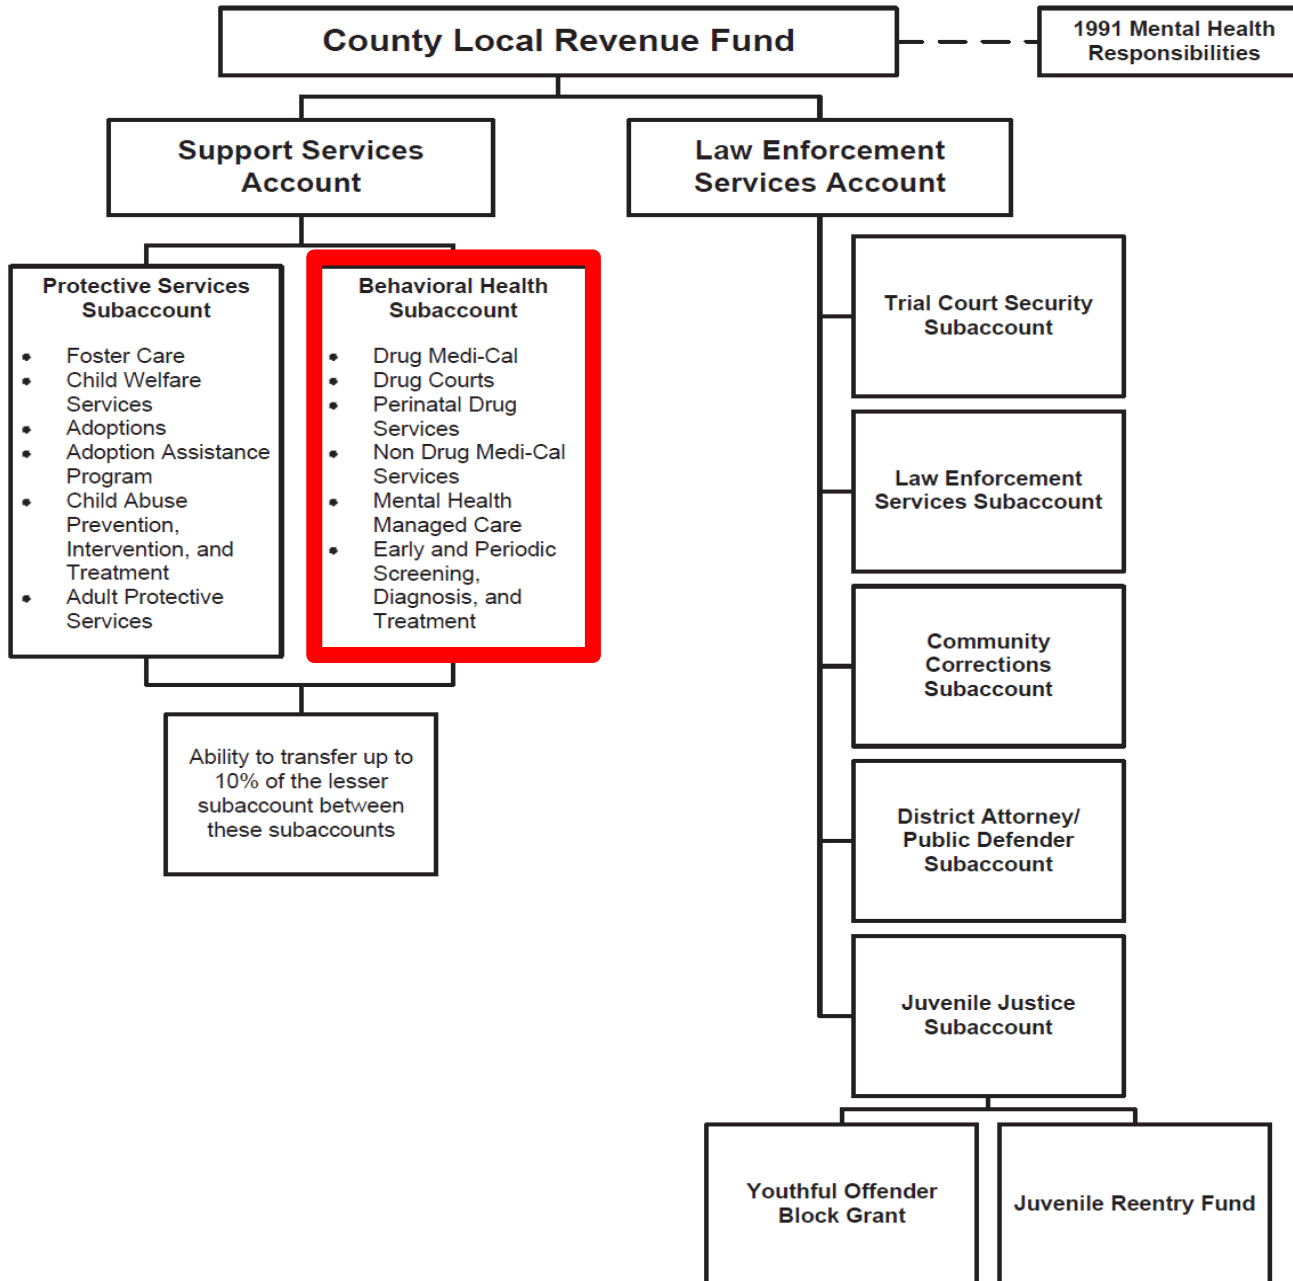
County Local Revenue Fund

1991 Mental Health Responsibilities

Support Services Account

Law Enforcement Services Account

Protective Services Subaccount

- Foster Care
- Child Welfare Services
- Adoptions
- Adoption Assistance Program
- Child Abuse Prevention, Intervention, and Treatment
- Adult Protective Services

Behavioral Health Subaccount

- Drug Medi-Cal
- Drug Courts
- Perinatal Drug Services
- Non Drug Medi-Cal Services
- Mental Health Managed Care
- Early and Periodic Screening, Diagnosis, and Treatment

Ability to transfer up to 10% of the lesser subaccount between these subaccounts

Trial Court Security Subaccount

Law Enforcement Services Subaccount

Community Corrections Subaccount

District Attorney/ Public Defender Subaccount

Juvenile Justice Subaccount

Youthful Offender Block Grant

Juvenile Reentry Fund